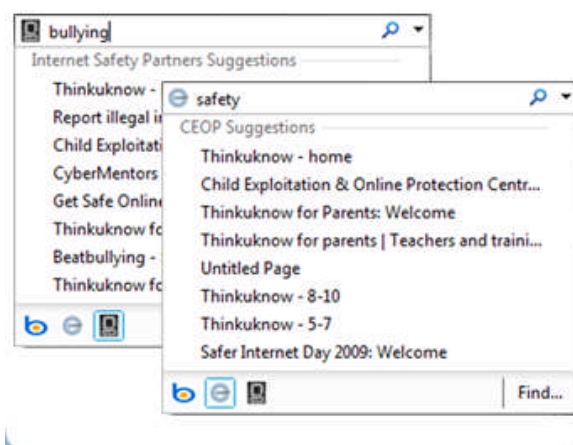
bullying

Internet Safety Partners Suggestions

Thinkuknow -

Report illegal i

Child Exploitati

CyberMentors

Get Safe Onlin

Thinkuknow fo

Beatbullying -

Thinkuknow fo

safety

CEOP Suggestions

Thinkuknow - home

Child Exploitation & Online Protection Centr...

Thinkuknow for Parents: Welcome

Thinkuknow for parents | Teachers and traini...

Untitled Page

Thinkuknow - 8-10

Thinkuknow - 5-7

Safer Internet Day 2009: Welcome

Find...